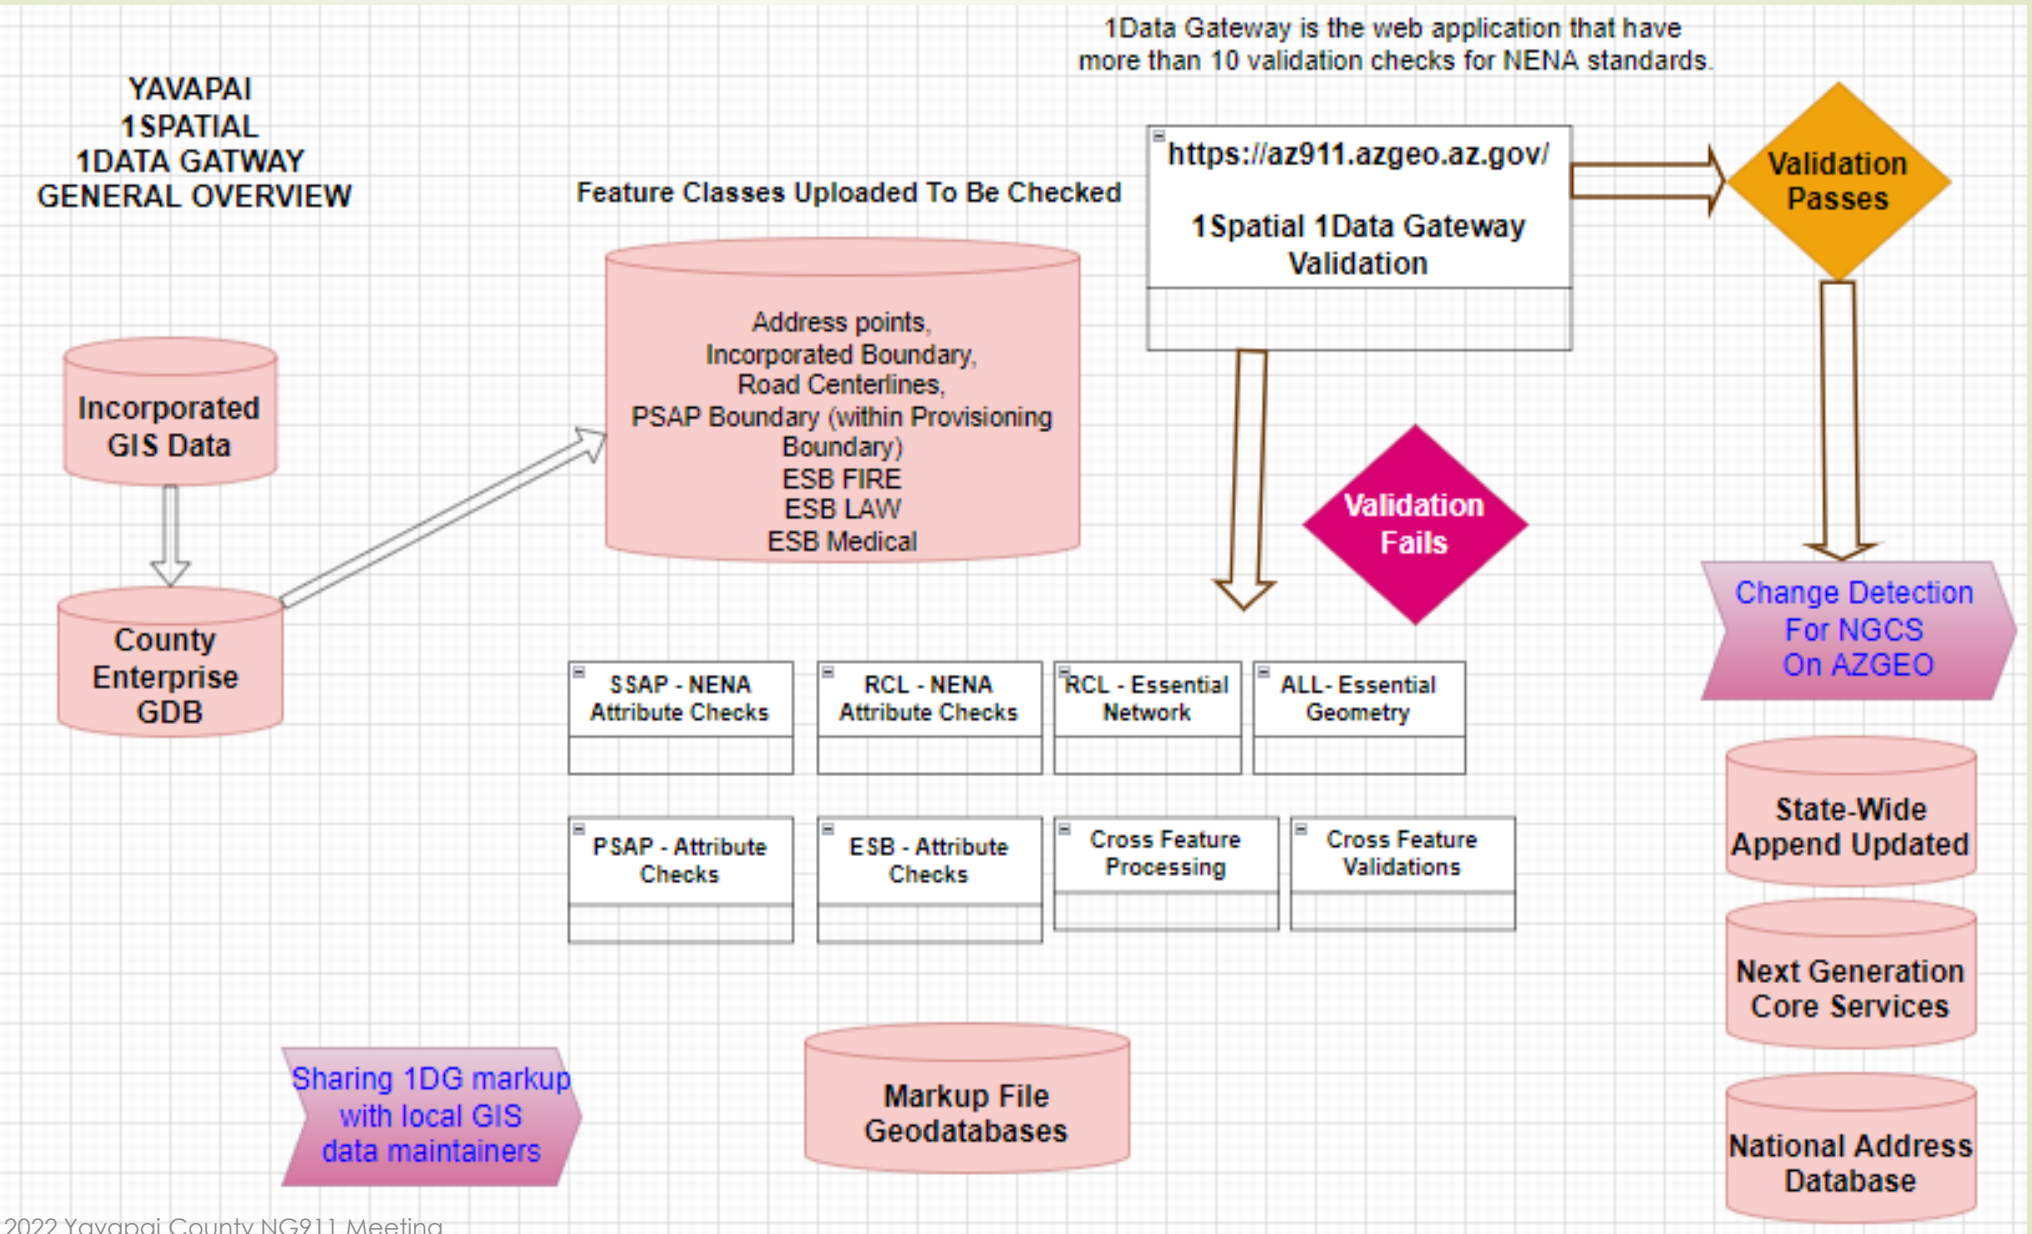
1Data Gateway is the web application that have more than 10 validation checks for NENA standards.

YAVAPAI
1SPATIAL
1DATA GATWAY
GENERAL OVERVIEW

Feature Classes Uploaded To Be Checked

https://az911.azgeo.az.gov/

1Spatial 1Data Gateway Validation

Validation Passes

Incorporated GIS Data

Address points, Incorporated Boundary, Road Centerlines, PSAP Boundary (within Provisioning Boundary) ESB FIRE ESB LAW ESB Medical

Validation Fails

County Enterprise GDB

Change Detection For NGCS On AZGEO

SSAP - NENA Attribute Checks

RCL - NENA Attribute Checks

RCL - Essential Network

ALL- Essential Geometry

State-Wide Append Updated

PSAP - Attribute Checks

ESB - Attribute Checks

Cross Feature Processing

Cross Feature Validations

Next Generation Core Services

Sharing 1DG markup with local GIS data maintainers

Markup File Geodatabases

National Address Database

2022 Yavapai County NG911 Meeting